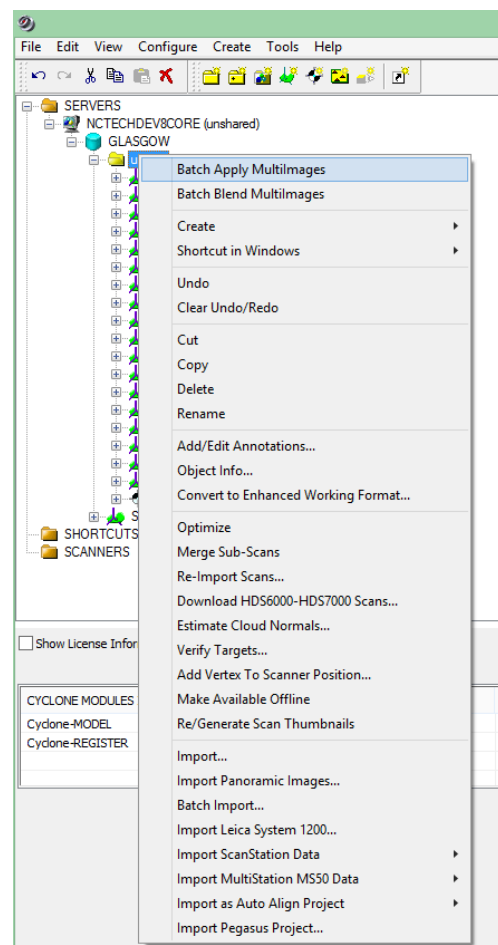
File Edit View Configure Create Tools Help

SERVERS
NCTECHDEV8CORE (unshared)
GLASGOW
u
S
SHORTCUTS
SCANNERS

Show License Infor

CYCLONE MODULES
Cyclone-MODEL
Cyclone-REGISTER

Batch Apply MultiImages
Batch Blend MultiImages
Create
Shortcut in Windows
Undo
Clear Undo/Redo
Cut
Copy
Delete
Rename
Add/Edit Annotations...
Object Info...
Convert to Enhanced Working Format...
Optimize
Merge Sub-Scans
Re-Import Scans...
Download HDS6000-HDS7000 Scans...
Estimate Cloud Normals...
Verify Targets...
Add Vertex To Scanner Position...
Make Available Offline
Re/Generate Scan Thumbnails
Import...
Import Panoramic Images...
Batch Import...
Import Leica System 1200...
Import ScanStation Data
Import MultiStation MS50 Data
Import as Auto Align Project
Import Pegasus Project...